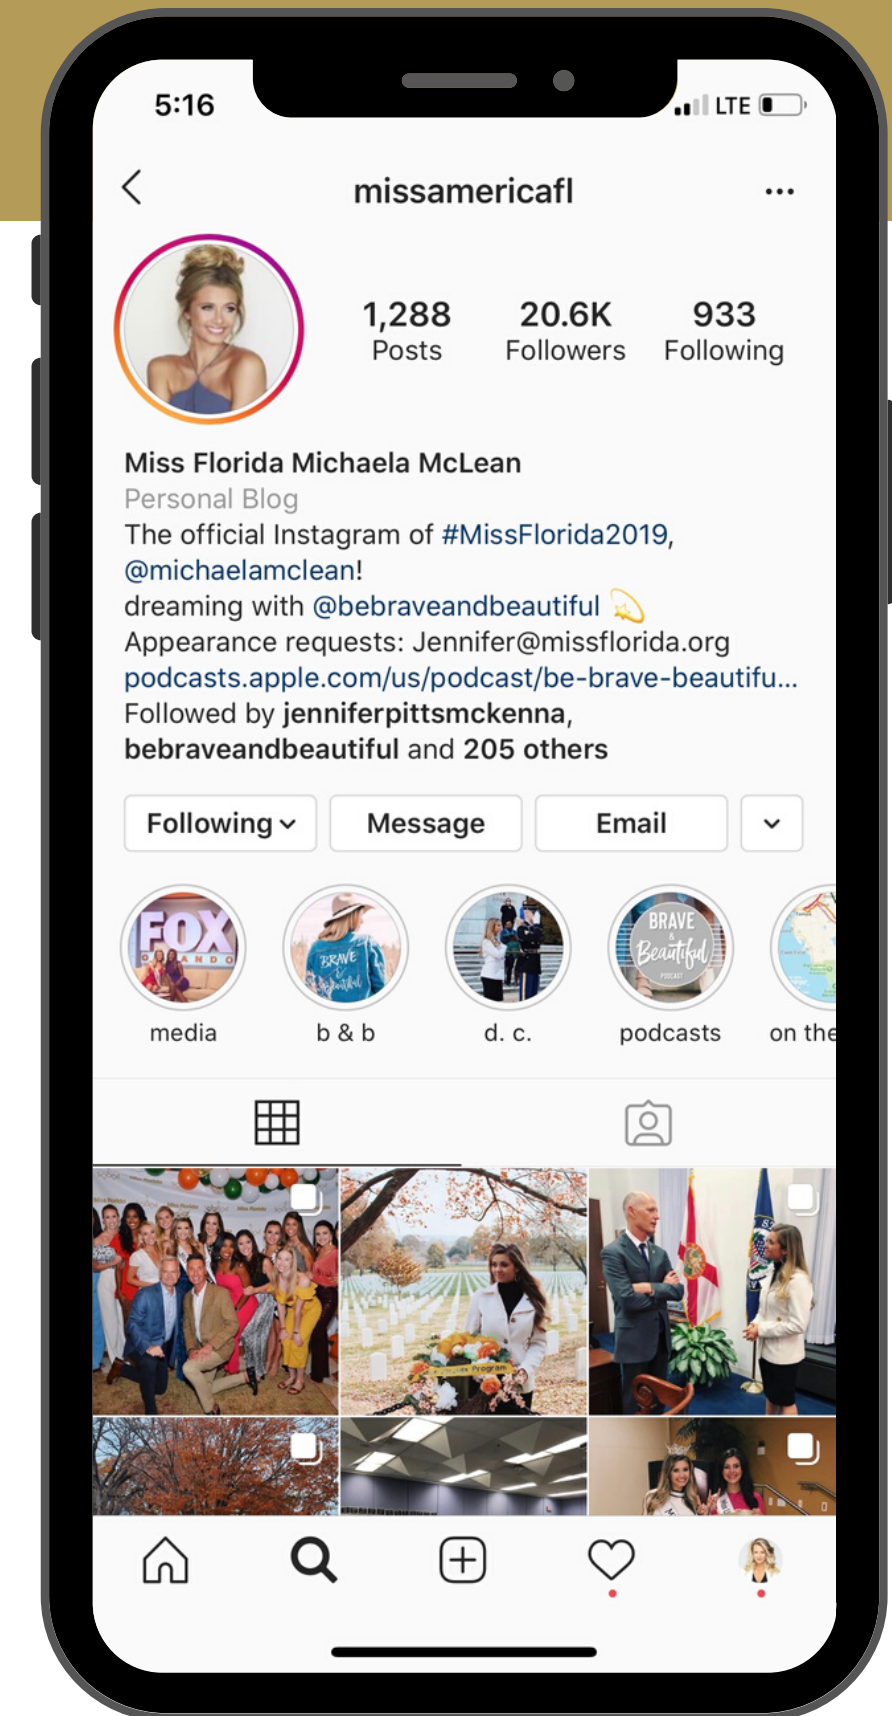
5:16

LTE

missamericafl

1,288
Posts

20.6K
Followers

933
Following

Miss Florida Michaela McLean
Personal Blog
The official Instagram of #MissFlorida2019, @michaelamclean!
dreaming with @bebraveandbeautiful 💫
Appearance requests: Jennifer@missflorida.org
podcasts.apple.com/us/podcast/be-brave-beautifu...
Followed by jenniferpittsmckenna, bebraveandbeautiful and 205 others

Following
Message
Email

FOX ORLANDO
media

BRAVE & Beautiful
b & b

d. c.

BRAVE & Beautiful PODCAST
podcasts

on the